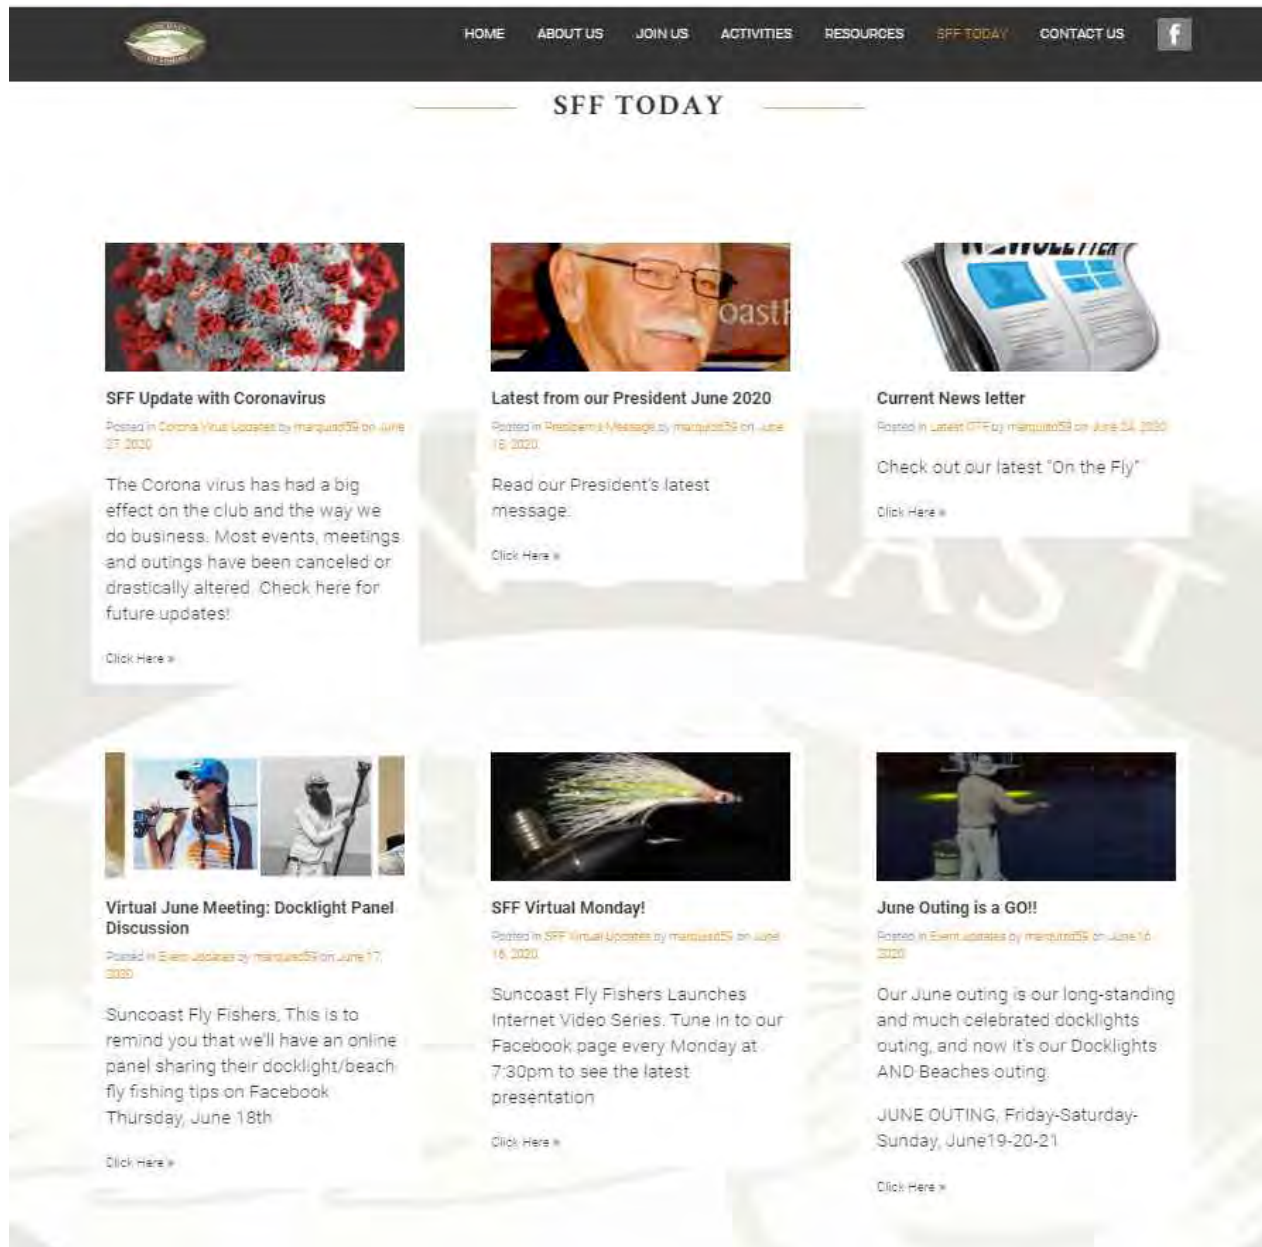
HOME ABOUT US JOIN US ACTIVITIES RESOURCES SFF TODAY CONTACT US

SFF TODAY

SFF Update with Coronavirus

Posted in Corona Virus Updates by marquisd59 on June 27, 2020

The Corona virus has had a big effect on the club and the way we do business. Most events, meetings and outings have been canceled or drastically altered. Check here for future updates!

Click Here »

Latest from our President June 2020

Posted in President's Message by marquisd59 on June 18, 2020

Read our President's latest message.

Click Here »

Current News letter

Posted in Latest OTF by marquisd59 on June 24, 2020

Check out our latest "On the Fly"

Click Here »

Virtual June Meeting: Docklight Panel Discussion

Posted in Event Updates by marquisd59 on June 17, 2020

Suncoast Fly Fishers, This is to remind you that we'll have an online panel sharing their docklight/beach fly fishing tips on Facebook Thursday, June 18th

Click Here »

SFF Virtual Monday!

Posted in SFF Virtual Updates by marquisd59 on June 16, 2020

Suncoast Fly Fishers Launches Internet Video Series. Tune in to our Facebook page every Monday at 7:30pm to see the latest presentation

Click Here »

June Outing is a GO!!

Posted in Event updates by marquisd59 on June 16, 2020

Our June outing is our long-standing and much celebrated docklights outing, and now it's our Docklights AND Beaches outing.

JUNE OUTING, Friday-Saturday-Sunday, June19-20-21

Click Here »